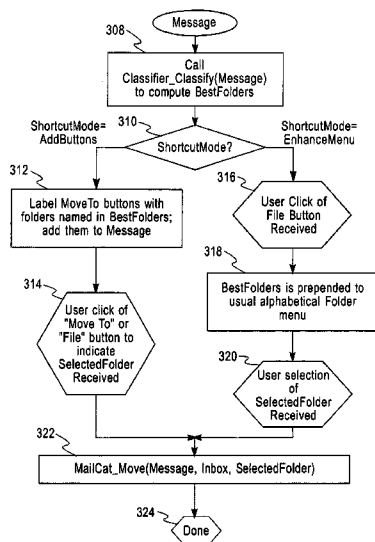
Message

308

Call Classifier_Classify(Message) to compute BestFolders

310

ShortcutMode= AddButtons

ShortcutMode?

ShortcutMode= EnhanceMenu

312

Label MoveTo buttons with folders named in BestFolders; add them to Message

316

User Click of File Button Received

318

BestFolders is prepended to usual alphabetical Folder menu

314

User click of "Move To" or "File" button to indicate SelectedFolder Received

320

User selection of SelectedFolder Received

322

MailCat_Move(Message, Inbox, SelectedFolder)

324

Done